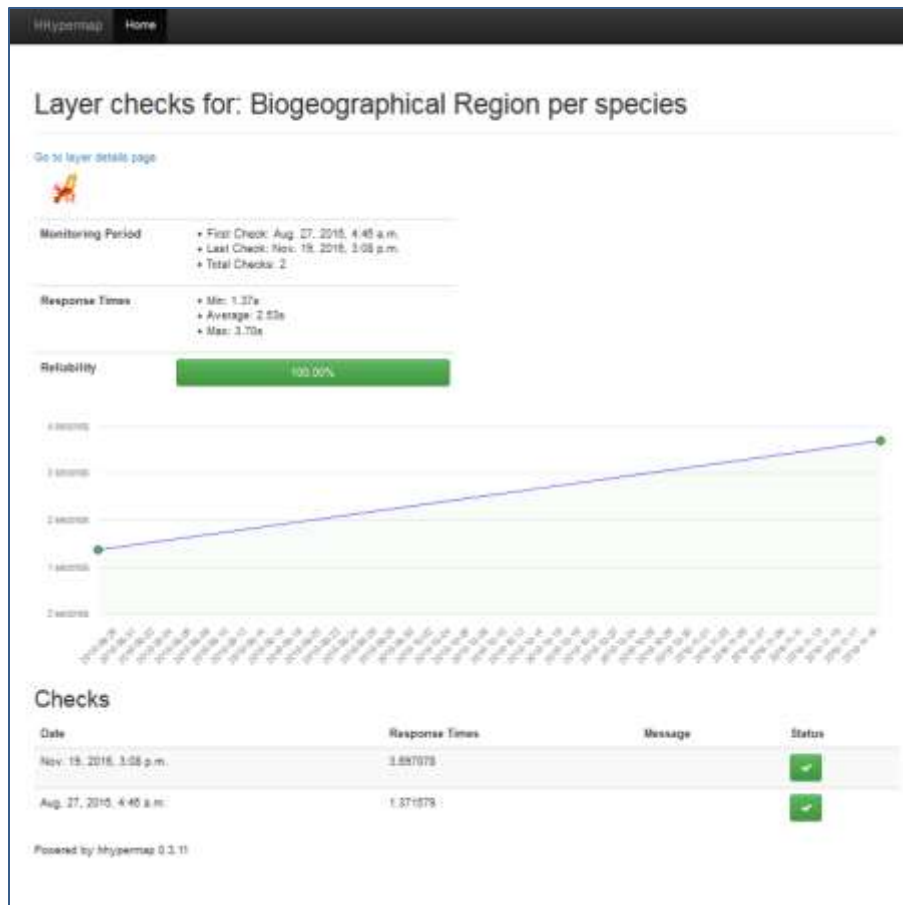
Hhypermap Home

Layer checks for: Biogeographical Region per species

Go to layer details page

| Monitoring Period | • First Check: Aug. 27, 2016, 4:46 a.m. • Last Check: Nov. 19, 2016, 3:08 p.m. • Total Checks: 2 |
|---|---|
| Response Times | • Min: 1.37s • Average: 2.53s • Max: 3.70s |
| Reliability | 100.00% |

4 seconds
3 seconds
2 seconds
1 seconds
0 seconds

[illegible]

Checks

| Date | Response Times | Message | Status |
|---|---|---|---|
| Nov. 19, 2016, 3:08 p.m. | 3.697078 | | ✔ |
| Aug. 27, 2016, 4:46 a.m. | 1.371579 | | ✔ |

Powered by hhypermap 0.3.11